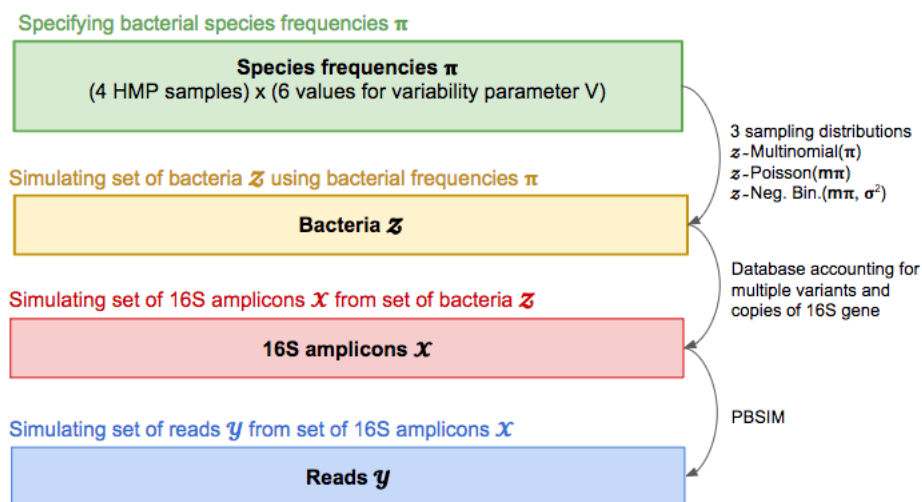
Specifying bacterial species frequencies $\boldsymbol{\pi}$

**Species frequencies $\boldsymbol{\pi}$**
(4 HMP samples) x (6 values for variability parameter V)

3 sampling distributions
$\mathcal{Z}$-Multinomial($\boldsymbol{\pi}$)
$\mathcal{Z}$-Poisson($\mathbf{m}\boldsymbol{\pi}$)
$\mathcal{Z}$-Neg. Bin.($\mathbf{m}\boldsymbol{\pi}$, $\boldsymbol{\sigma}^2$)

Simulating set of bacteria $\mathcal{Z}$ using bacterial frequencies $\boldsymbol{\pi}$

**Bacteria $\mathcal{Z}$**

Database accounting for multiple variants and copies of 16S gene

Simulating set of 16S amplicons $\mathcal{X}$ from set of bacteria $\mathcal{Z}$

**16S amplicons $\mathcal{X}$**

PBSIM

Simulating set of reads $\mathcal{Y}$ from set of 16S amplicons $\mathcal{X}$

**Reads $\mathcal{Y}$**